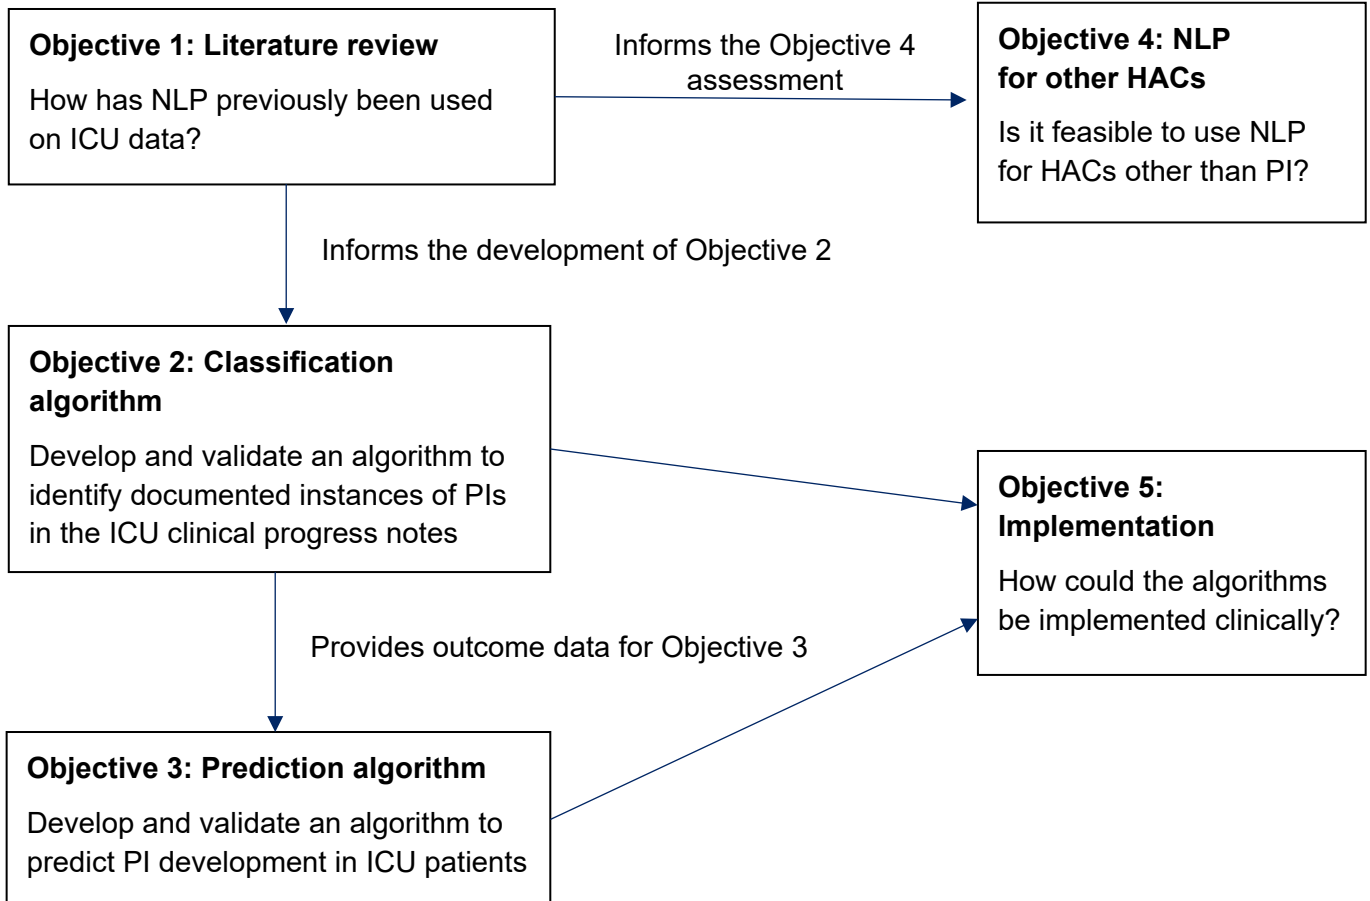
**Objective 1: Literature review**

How has NLP previously been used on ICU data?

Informs the Objective 4 assessment

**Objective 4: NLP for other HACs**

Is it feasible to use NLP for HACs other than PI?

Informs the development of Objective 2

**Objective 2: Classification algorithm**

Develop and validate an algorithm to identify documented instances of PIs in the ICU clinical progress notes

**Objective 5: Implementation**

How could the algorithms be implemented clinically?

Provides outcome data for Objective 3

**Objective 3: Prediction algorithm**

Develop and validate an algorithm to predict PI development in ICU patients